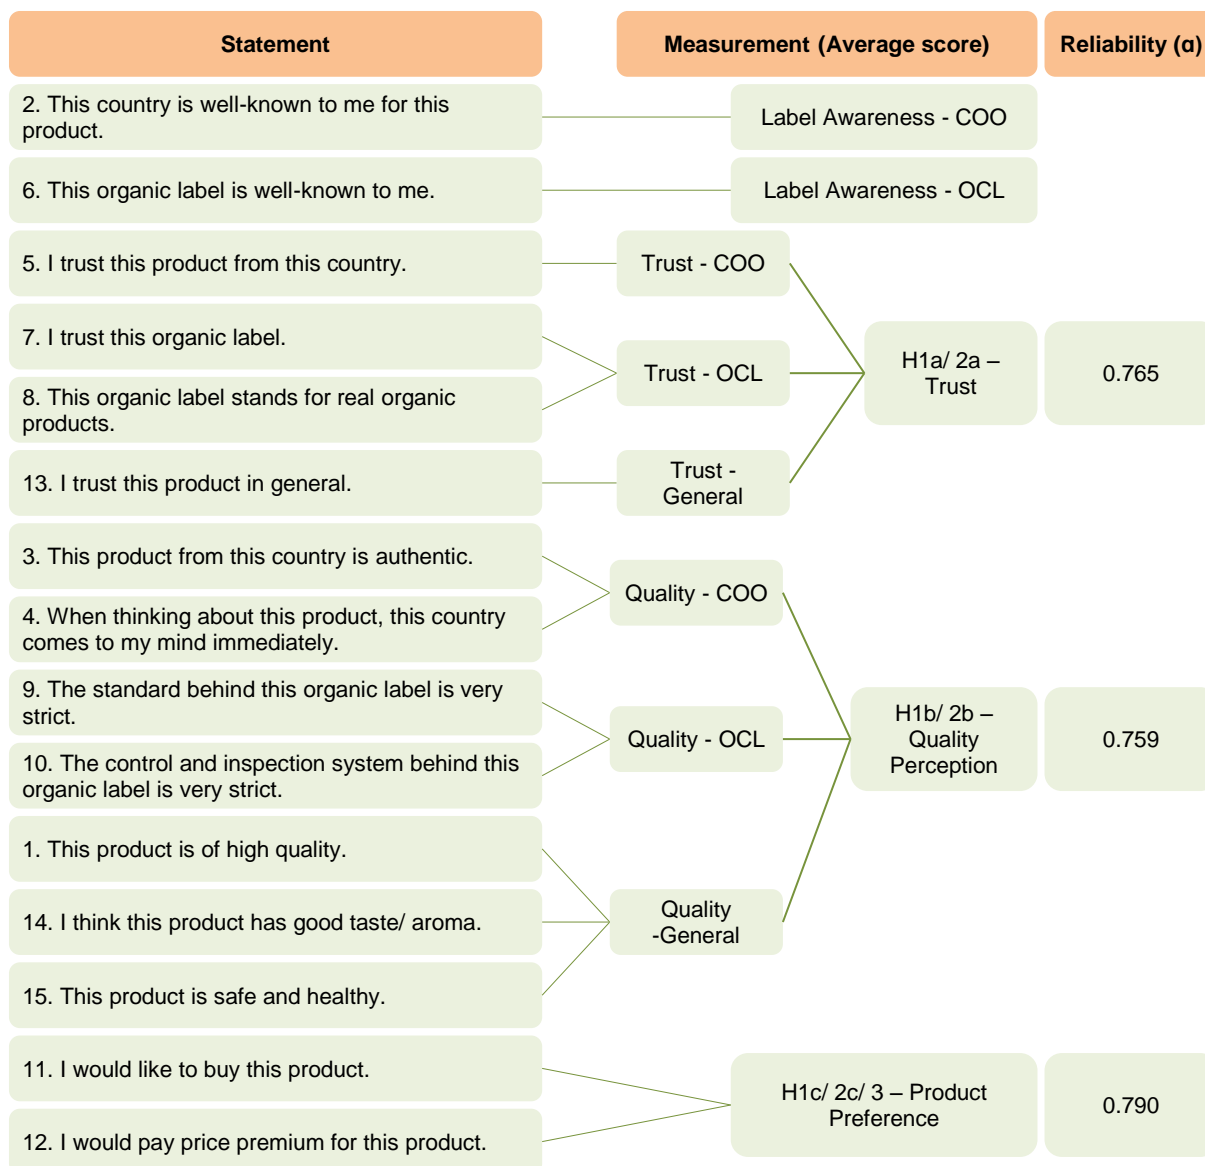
Statement

Measurement (Average score)

Reliability (α)

2. This country is well-known to me for this product.

Label Awareness - COO

6. This organic label is well-known to me.

Label Awareness - OCL

5. I trust this product from this country.

Trust - COO

7. I trust this organic label.

Trust - OCL

8. This organic label stands for real organic products.

H1a/ 2a – Trust

0.765

13. I trust this product in general.

Trust - General

3. This product from this country is authentic.

Quality - COO

4. When thinking about this product, this country comes to my mind immediately.

9. The standard behind this organic label is very strict.

Quality - OCL

H1b/ 2b – Quality Perception

0.759

10. The control and inspection system behind this organic label is very strict.

1. This product is of high quality.

14. I think this product has good taste/ aroma.

Quality -General

15. This product is safe and healthy.

11. I would like to buy this product.

H1c/ 2c/ 3 – Product Preference

0.790

12. I would pay price premium for this product.